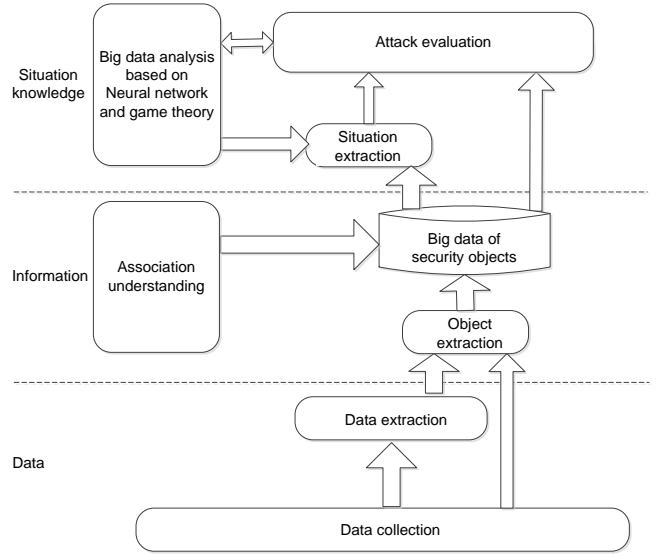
Situation knowledge

Big data analysis based on Neural network and game theory

Attack evaluation

Situation extraction

Information

Association understanding

Big data of security objects

Object extraction

Data

Data extraction

Data collection